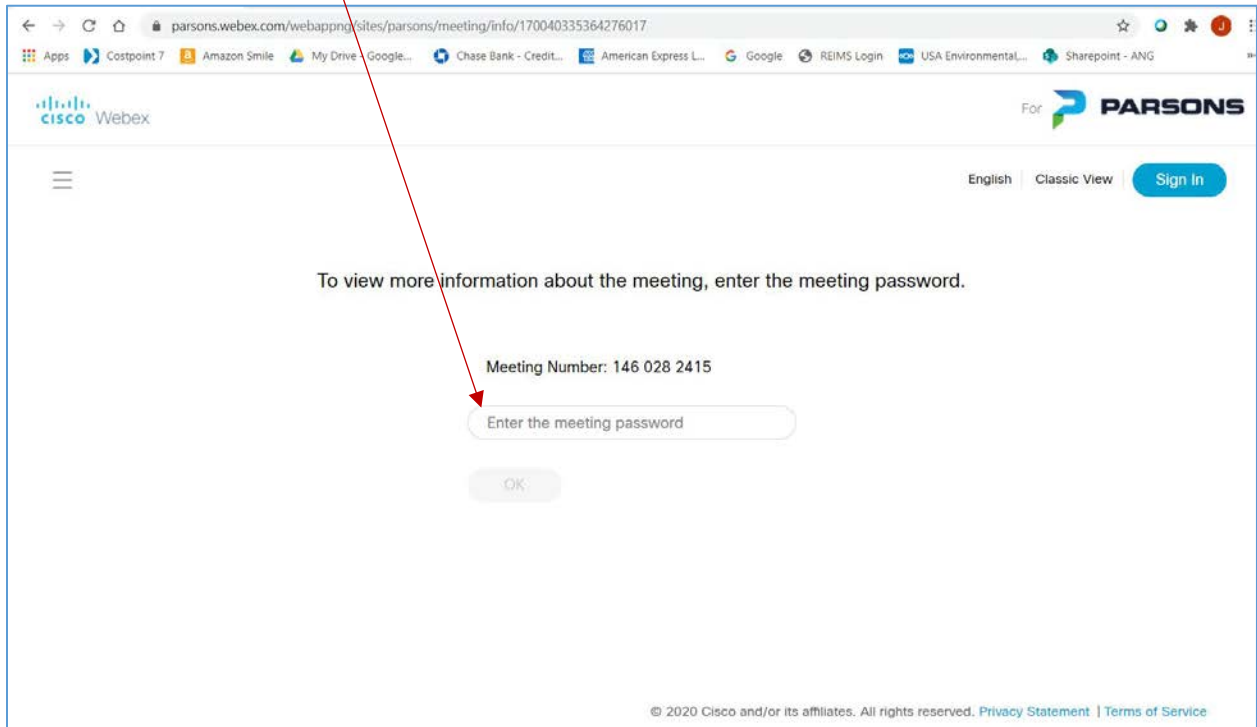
parsons.webex.com/webappng/sites/parsons/meeting/info/170040335364276017

Apps Costpoint 7 Amazon Smile My Drive - Google... Chase Bank - Credit... American Express L... Google REIMS Login USA Environmental,... Sharepoint - ANG

cisco Webex

For PARSONS

English Classic View Sign In

To view more information about the meeting, enter the meeting password.

Meeting Number: 146 028 2415

Enter the meeting password

OK

© 2020 Cisco and/or its affiliates. All rights reserved. Privacy Statement | Terms of Service